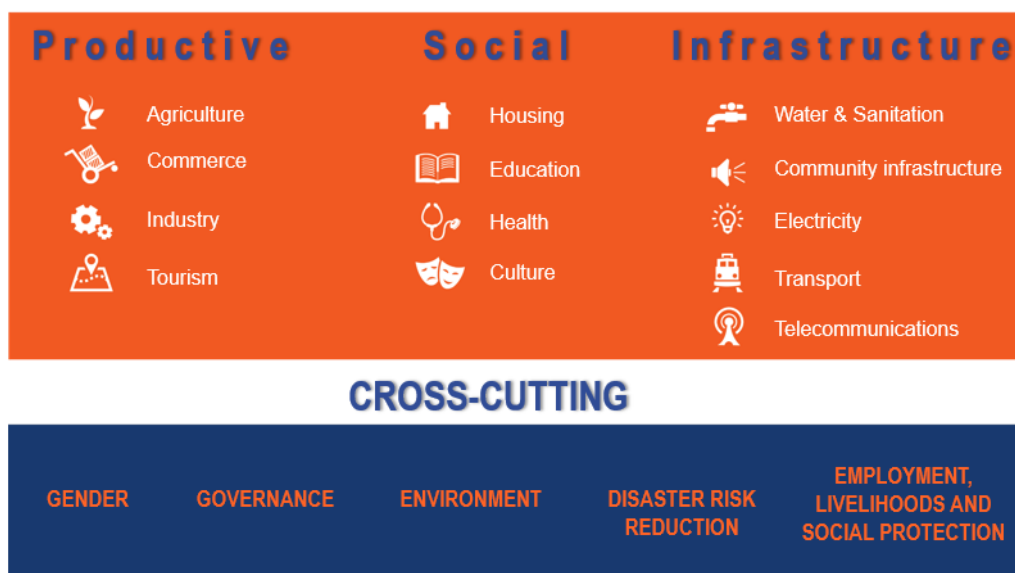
Productive

Agriculture
Commerce
Industry
Tourism

Social

Housing
Education
Health
Culture

Infrastructure

Water & Sanitation
Community infrastructure
Electricity
Transport
Telecommunications

CROSS-CUTTING

GENDER

GOVERNANCE

ENVIRONMENT

DISASTER RISK REDUCTION

EMPLOYMENT, LIVELIHOODS AND SOCIAL PROTECTION